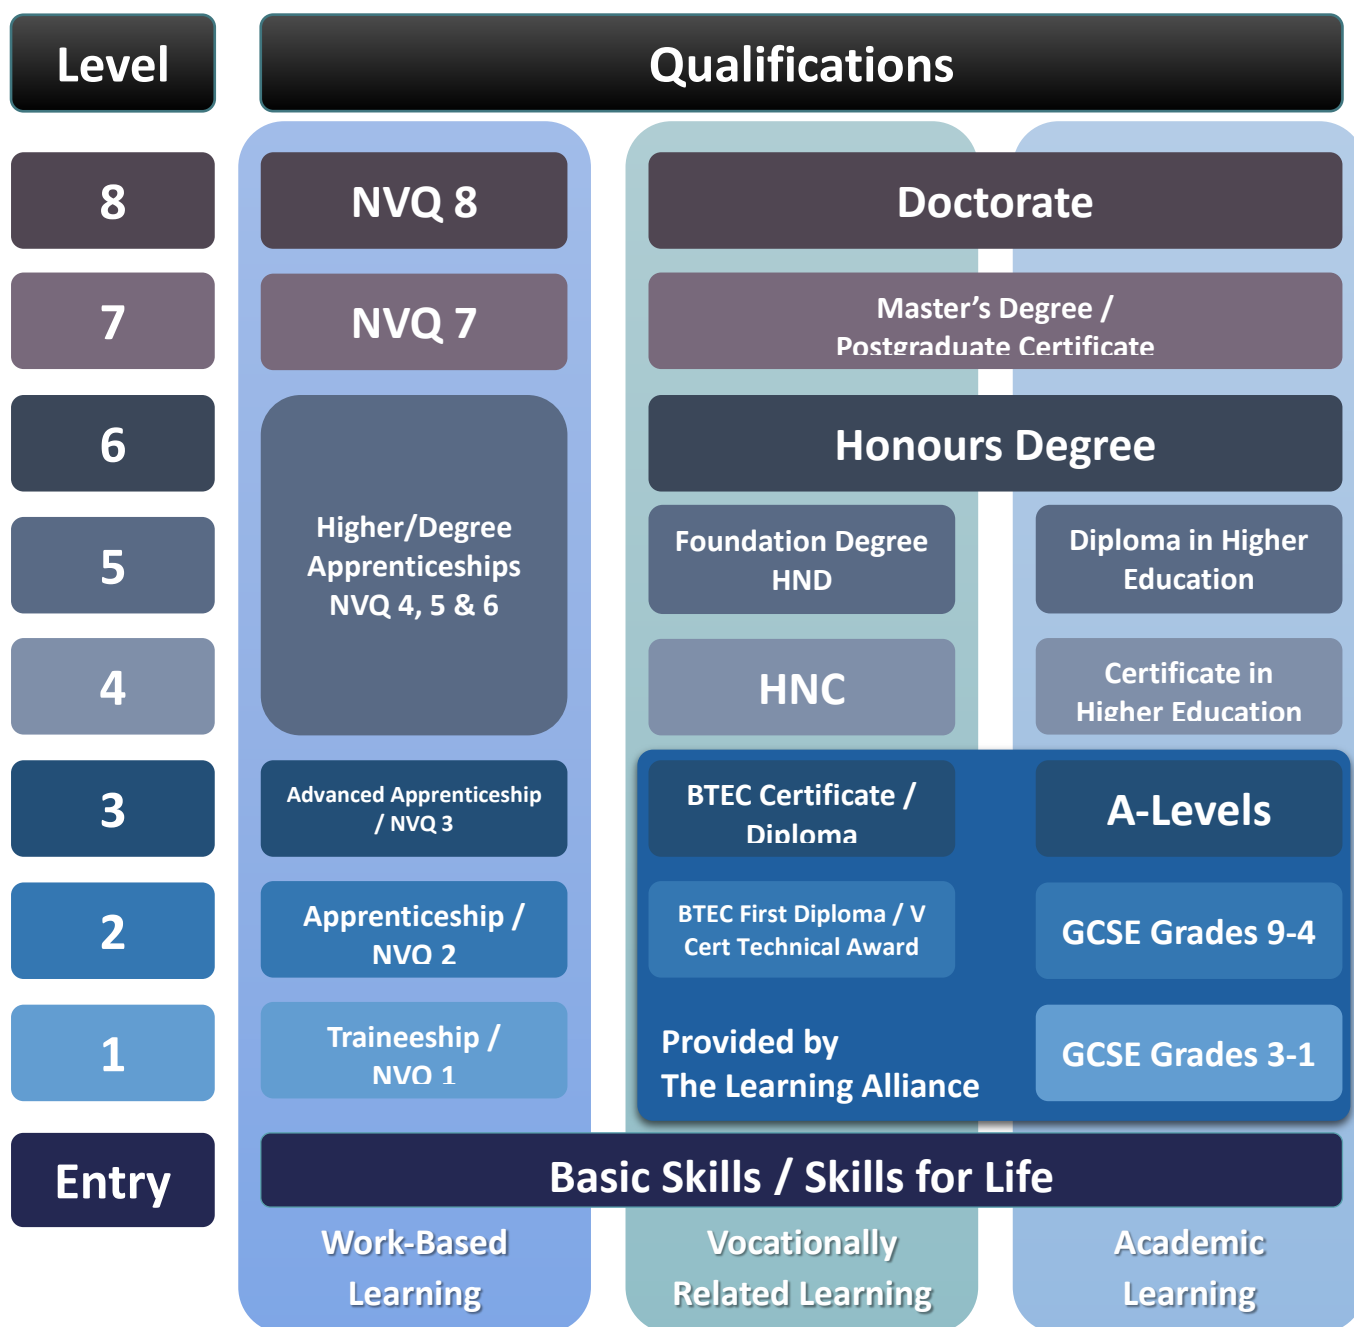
| Level | Qualifications | | |
|---|---|---|---|
| 8 | NVQ 8 | Doctorate | |
| 7 | NVQ 7 | Master's Degree / Postgraduate Certificate | |
| 6 | Higher/Degree Apprenticeships NVQ 4, 5 & 6 | Honours Degree | |
| 5 | | Foundation Degree HND | Diploma in Higher Education |
| 4 | | HNC | Certificate in Higher Education |
| 3 | Advanced Apprenticeship / NVQ 3 | BTEC Certificate / Diploma | A-Levels |
| 2 | Apprenticeship / NVQ 2 | BTEC First Diploma / V Cert Technical Award | GCSE Grades 9-4 |
| 1 | Traineeship / NVQ 1 | Provided by The Learning Alliance | GCSE Grades 3-1 |
| Entry | Basic Skills / Skills for Life | | |
| | Work-Based Learning | Vocationally Related Learning | Academic Learning |